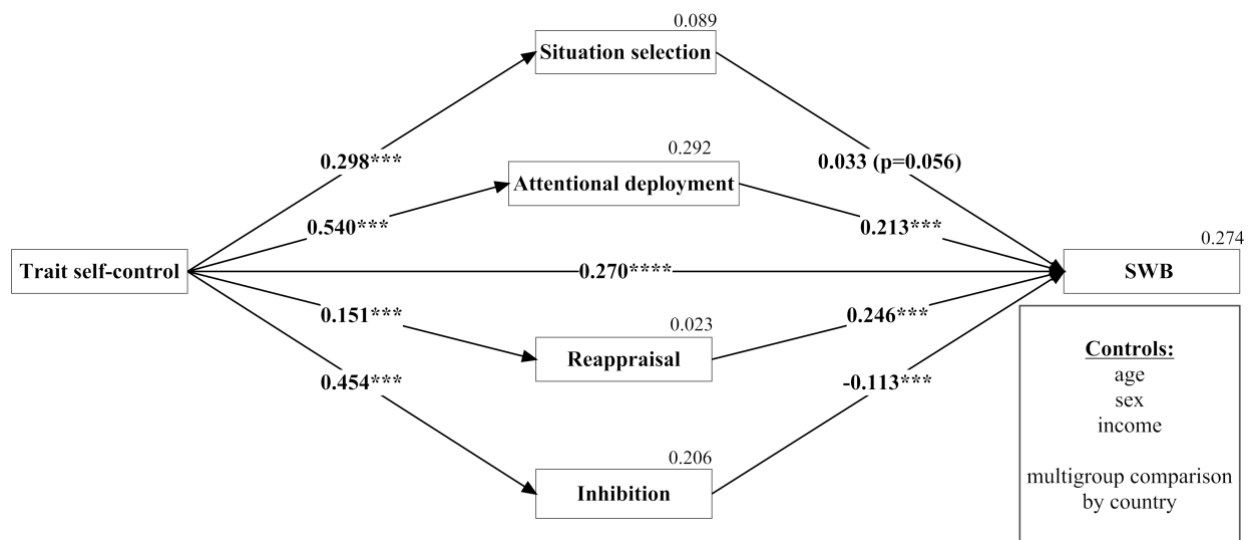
0.089
Situation selection

0.292
Attentional deployment

0.298***

0.540***

0.033 (p=0.056)

0.213***

Trait self-control

0.270****

0.274
SWB

0.151***

0.023
Reappraisal

0.246***

0.454***

-0.113***

0.206
Inhibition

Controls:
age
sex
income

multigroup comparison by country